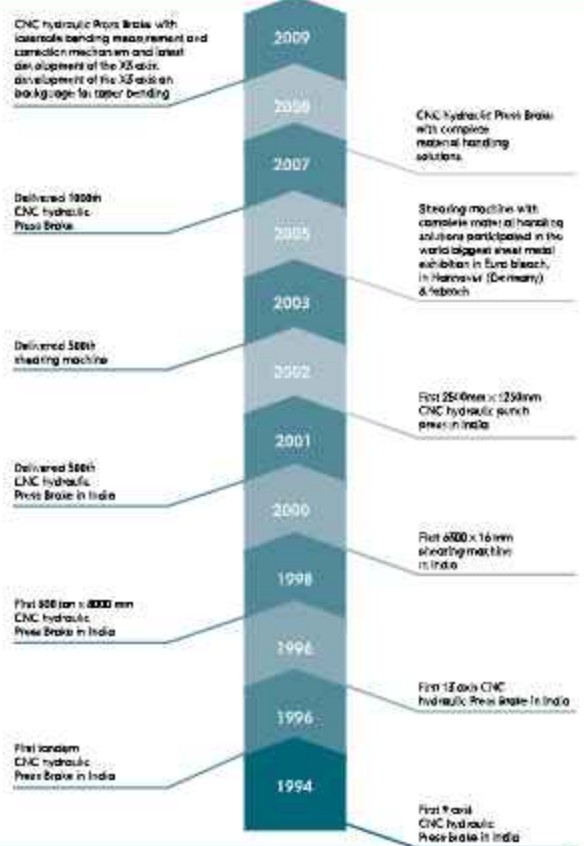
CNC hydraulic Press Brake with laserbale bending measurement and correction mechanism and latest development of the X5 axis. development of the X5 axis on backgauge for taper bending

2009

2008

CNC Hydraulic Press Brake with complete material handling solutions.

2007

Delivered 1000th CNC hydraulic Press Brake

2005

Shearing machine with complete material handling solutions participated in the world biggest sheet metal exhibition in Euro blech, in Hannover (Germany) & Febtech

2003

Delivered 500th shearing machine

2002

First 2500mm x 1250mm CNC hydraulic punch press in India

2001

Delivered 500th CNC hydraulic Press Brake in India

2000

First 6500 x 16mm shearing machine in India

1998

First 800 ton x 8000 mm CNC hydraulic Press Brake in India

1996

1996

First 13 axis CNC hydraulic Press Brake in India

First tandem CNC hydraulic Press Brake in India

1994

First 9 axis CNC hydraulic Press brake in India